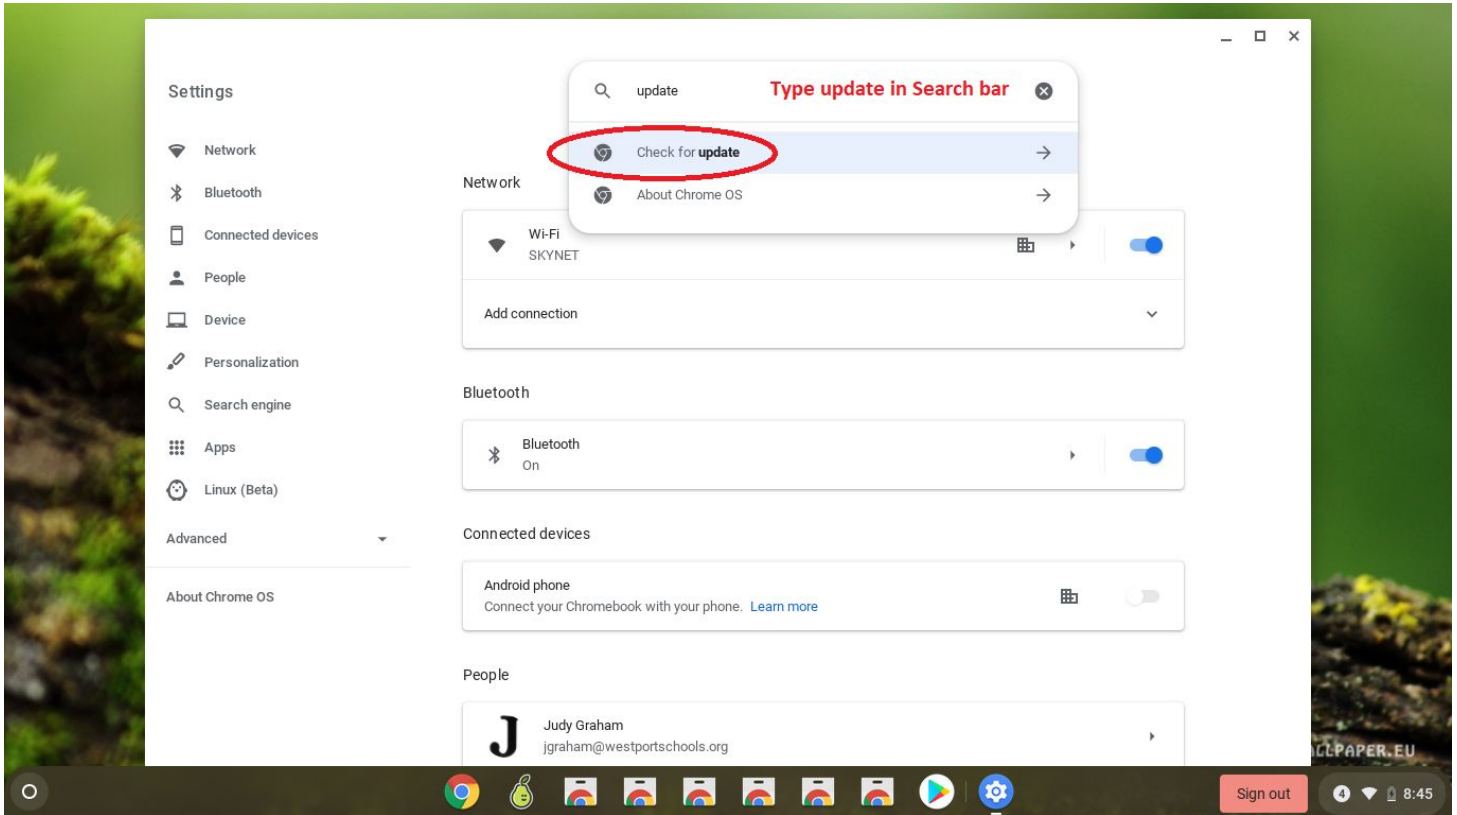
Settings

Network
Bluetooth
Connected devices
People
Device
Personalization
Search engine
Apps
Linux (Beta)

Advanced

About Chrome OS

update

Type update in Search bar

Check for **update**

About Chrome OS

Network

Wi-Fi
SKYNET

Add connection

Bluetooth

Bluetooth
On

Connected devices

Android phone
Connect your Chromebook with your phone. Learn more

People

Judy Graham
jgraham@westportschools.org

LLPAPER.EU

Sign out

4 8:45